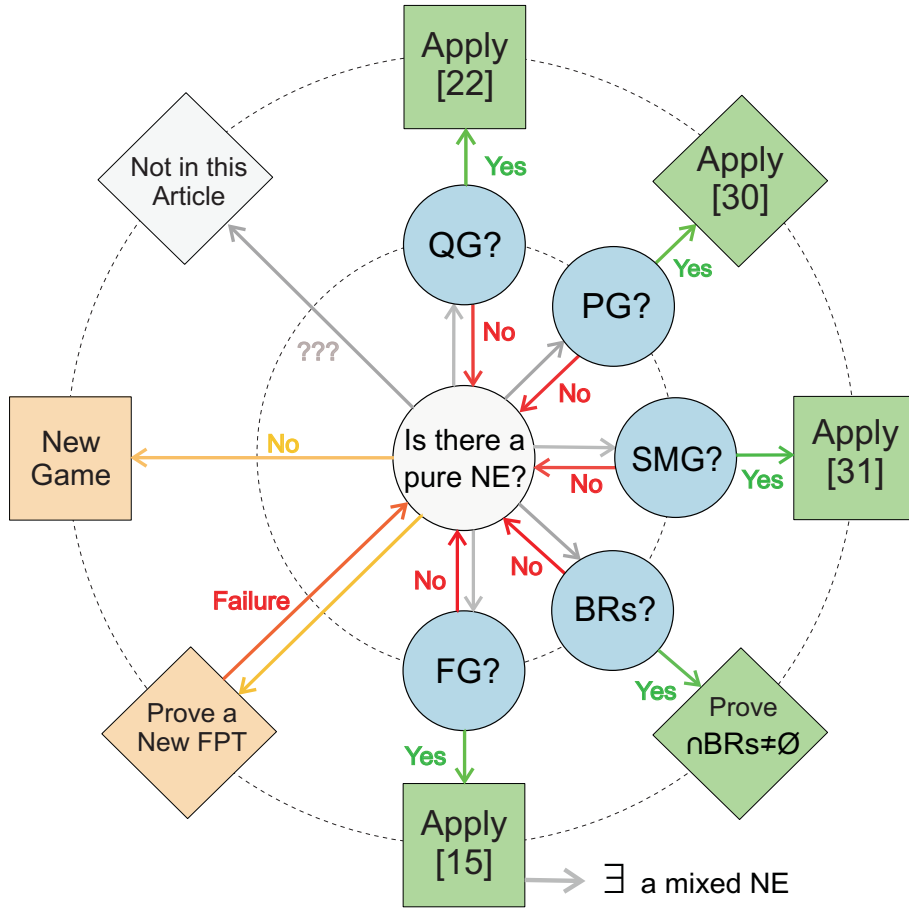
Apply [22]

Not in this Article

Yes

Apply [30]

QG?

Yes

PG?

No

???

No

New Game

No

Is there a pure NE?

SMG?

Apply [31]

No

Yes

Failure

No

No

BRs?

FG?

Yes

Prove a New FPT

Prove $\cap$BRs$\neq\emptyset$

Yes

Apply [15]

$\exists$ a mixed NE